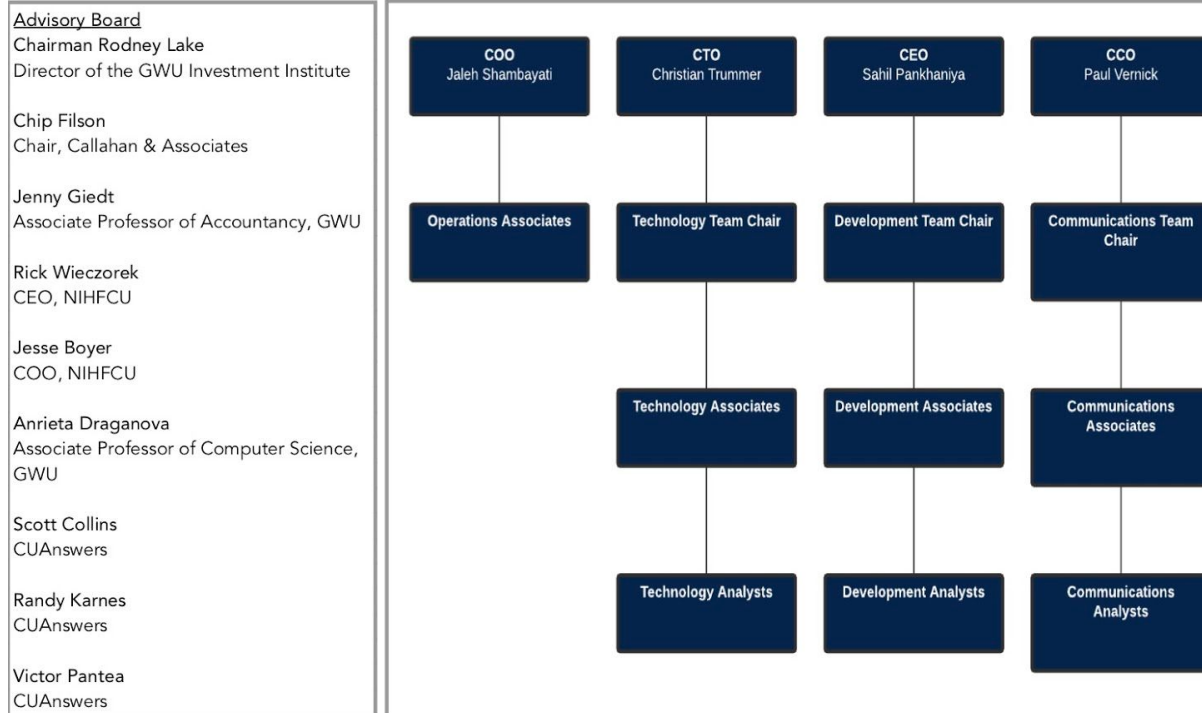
Advisory Board
Chairman Rodney Lake
Director of the GWU Investment Institute

Chip Filson
Chair, Callahan & Associates

Jenny Giedt
Associate Professor of Accountancy, GWU

Rick Wieczorek
CEO, NIHFCU

Jesse Boyer
COO, NIHFCU

Anrieta Draganova
Associate Professor of Computer Science, GWU

Scott Collins
CUAnswers

Randy Karnes
CUAnswers

Victor Pantea
CUAnswers

COO
Jaleh Shambayati

Operations Associates

CTO
Christian Trummer

Technology Team Chair

Technology Associates

Technology Analysts

CEO
Sahil Pankhaniya

Development Team Chair

Development Associates

Development Analysts

CCO
Paul Vernick

Communications Team Chair

Communications Associates

Communications Analysts